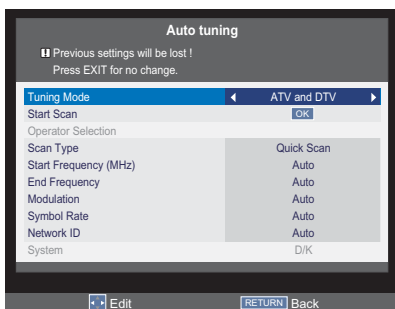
Auto tuning

Previous settings will be lost !
Press EXIT for no change.

| | |
|---|---|
| Tuning Mode | ATV and DTV |
| Start Scan | OK |
| Operator Selection | |
| Scan Type | Quick Scan |
| Start Frequency (MHz) | Auto |
| End Frequency | Auto |
| Modulation | Auto |
| Symbol Rate | Auto |
| Network ID | Auto |
| System | D/K |

Edit RETURN Back